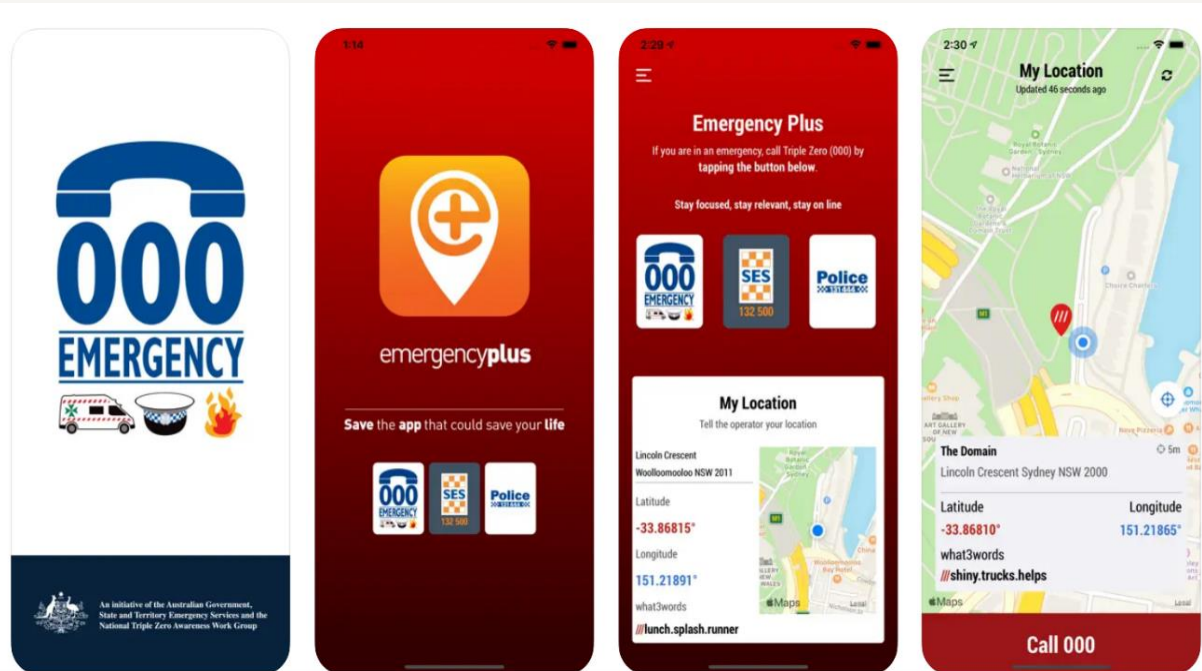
000
EMERGENCY

An initiative of the Australian Government, State and Territory Emergency Services and the National Triple Zero Awareness Work Group

1:14

emergencyplus

Save the app that could save your life

000
EMERGENCY

SES
132 500

Police
131 444

2:29

Emergency Plus

If you are in an emergency, call Triple Zero (000) by tapping the button below.

Stay focused, stay relevant, stay on line

000
EMERGENCY

SES
132 500

Police
131 444

My Location

Tell the operator your location

Lincoln Crescent
Woolloomooloo NSW 2011

Latitude

-33.86815°

Longitude

151.21891°

what3words

///lunch.splash.runner

Maps

Legal

2:30

My Location

Updated 46 seconds ago

The Domain

5m

Lincoln Crescent Sydney NSW 2000

Latitude

-33.86810°

Longitude

151.21865°

what3words

///shiny.trucks.helps

Maps

Legal

Call 000